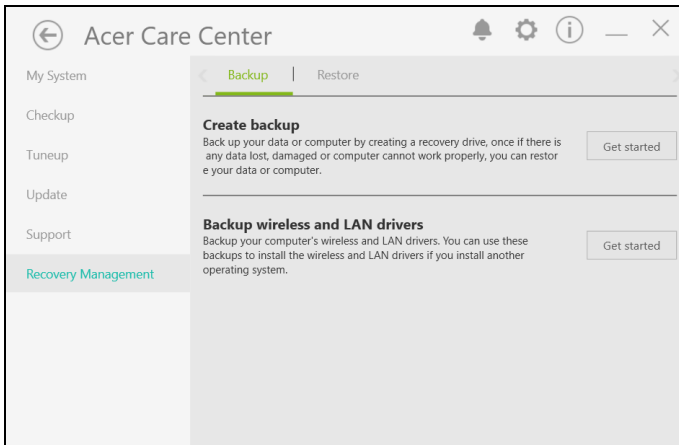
Acer Care Center

My System

Checkup

Tuneup

Update

Support

Recovery Management

Backup | Restore

**Create backup**
Back up your data or computer by creating a recovery drive, once if there is any data lost, damaged or computer cannot work properly, you can restore your data or computer.

Get started

**Backup wireless and LAN drivers**
Backup your computer's wireless and LAN drivers. You can use these backups to install the wireless and LAN drivers if you install another operating system.

Get started